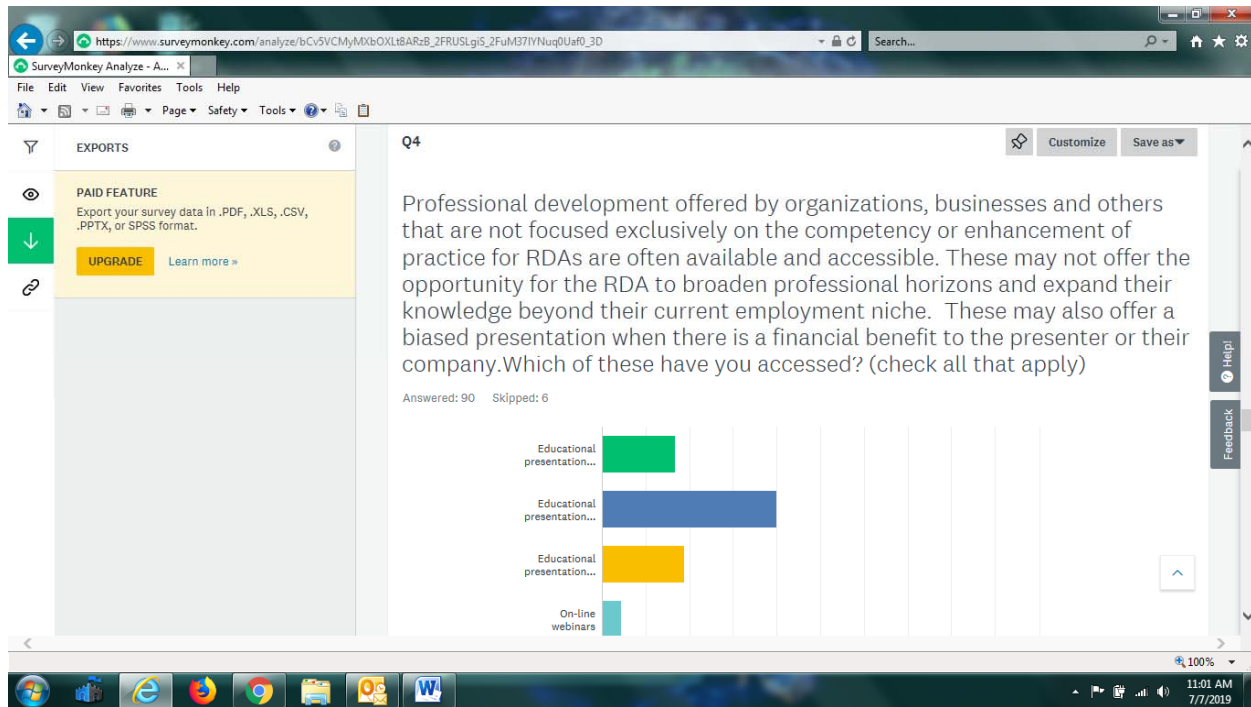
https://www.surveymonkey.com/analyze/bCv5VCMyMXbOXLt8ARzB_2FRUSLgiS_2FuM37IYNuq0Uaf0_3D

Search...

SurveyMonkey Analyze - A...

File Edit View Favorites Tools Help

Page ▾ Safety ▾ Tools ▾

EXPORTS

PAID FEATURE

Export your survey data in .PDF, .XLS, .CSV, .PPTX, or SPSS format.

UPGRADE

Learn more »

Q4

Customize

Save as

Professional development offered by organizations, businesses and others that are not focused exclusively on the competency or enhancement of practice for RDAs are often available and accessible. These may not offer the opportunity for the RDA to broaden professional horizons and expand their knowledge beyond their current employment niche. These may also offer a biased presentation when there is a financial benefit to the presenter or their company.Which of these have you accessed? (check all that apply)

Answered: 90 Skipped: 6

Educational presentation...

Educational presentation...

Educational presentation...

On-line webinars

Help!

Feedback

100%

11:01 AM
7/7/2019